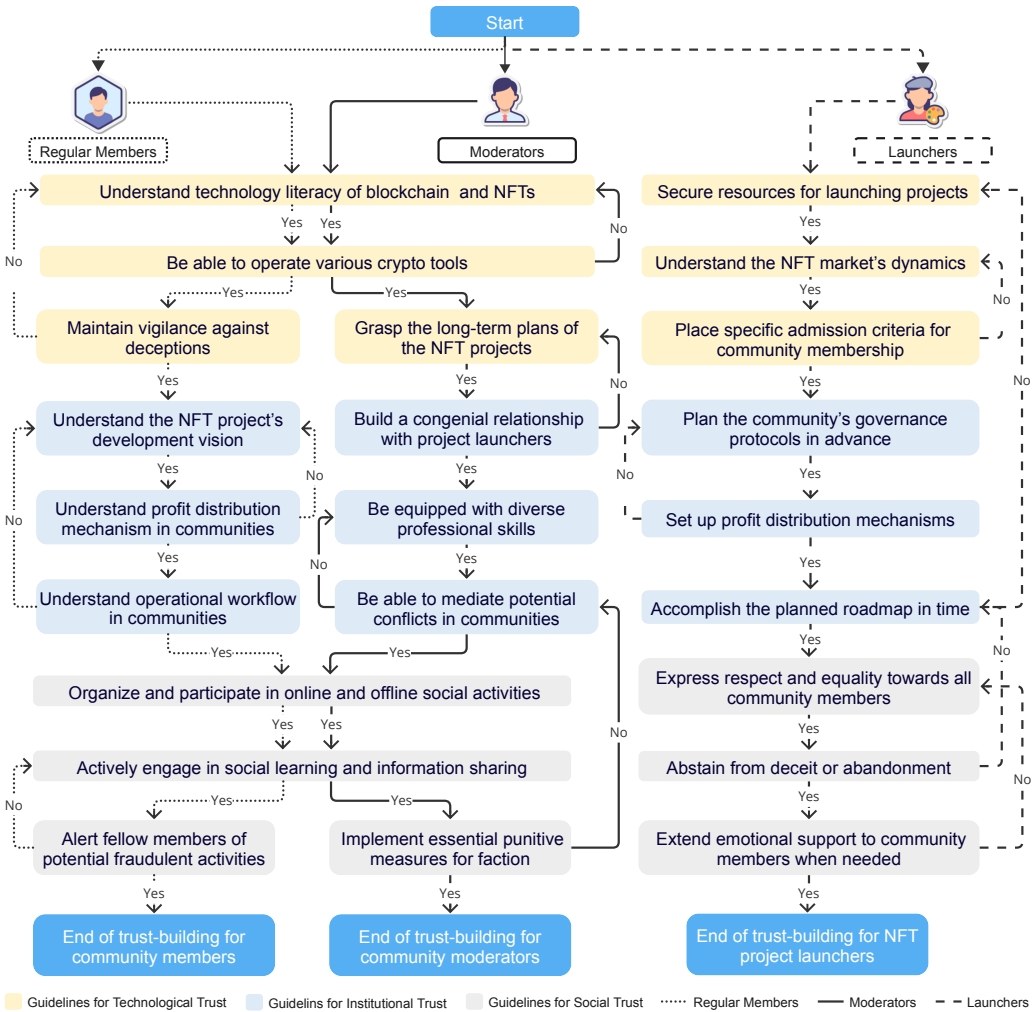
Start

Regular Members

Moderators

Launchers

Understand technology literacy of blockchain and NFTs

Yes Yes

No

No

Be able to operate various crypto tools

Yes

Yes

Maintain vigilance against deceptions

Grasp the long-term plans of the NFT projects

Yes

Yes

Understand the NFT project's development vision

Build a congenial relationship with project launchers

No

No

Yes

Yes

No

Understand profit distribution mechanism in communities

Be equipped with diverse professional skills

Yes

Yes

No

Understand operational workflow in communities

Be able to mediate potential conflicts in communities

Yes

Yes

Organize and participate in online and offline social activities

Yes Yes

No

Actively engage in social learning and information sharing

No

Yes

Yes

Alert fellow members of potential fraudulent activities

Implement essential punitive measures for faction

Yes

Yes

End of trust-building for community members

End of trust-building for community moderators

Secure resources for launching projects

Yes

Understand the NFT market's dynamics

Yes

No

Place specific admission criteria for community membership

No

Yes

Plan the community's governance protocols in advance

No

Yes

Set up profit distribution mechanisms

Yes

Accomplish the planned roadmap in time

Yes

No

Express respect and equality towards all community members

Yes

No

Abstain from deceit or abandonment

Yes

Extend emotional support to community members when needed

Yes

End of trust-building for NFT project launchers

Guidelines for Technological Trust Guidelins for Institutional Trust Guidelines for Social Trust Regular Members Moderators Launchers